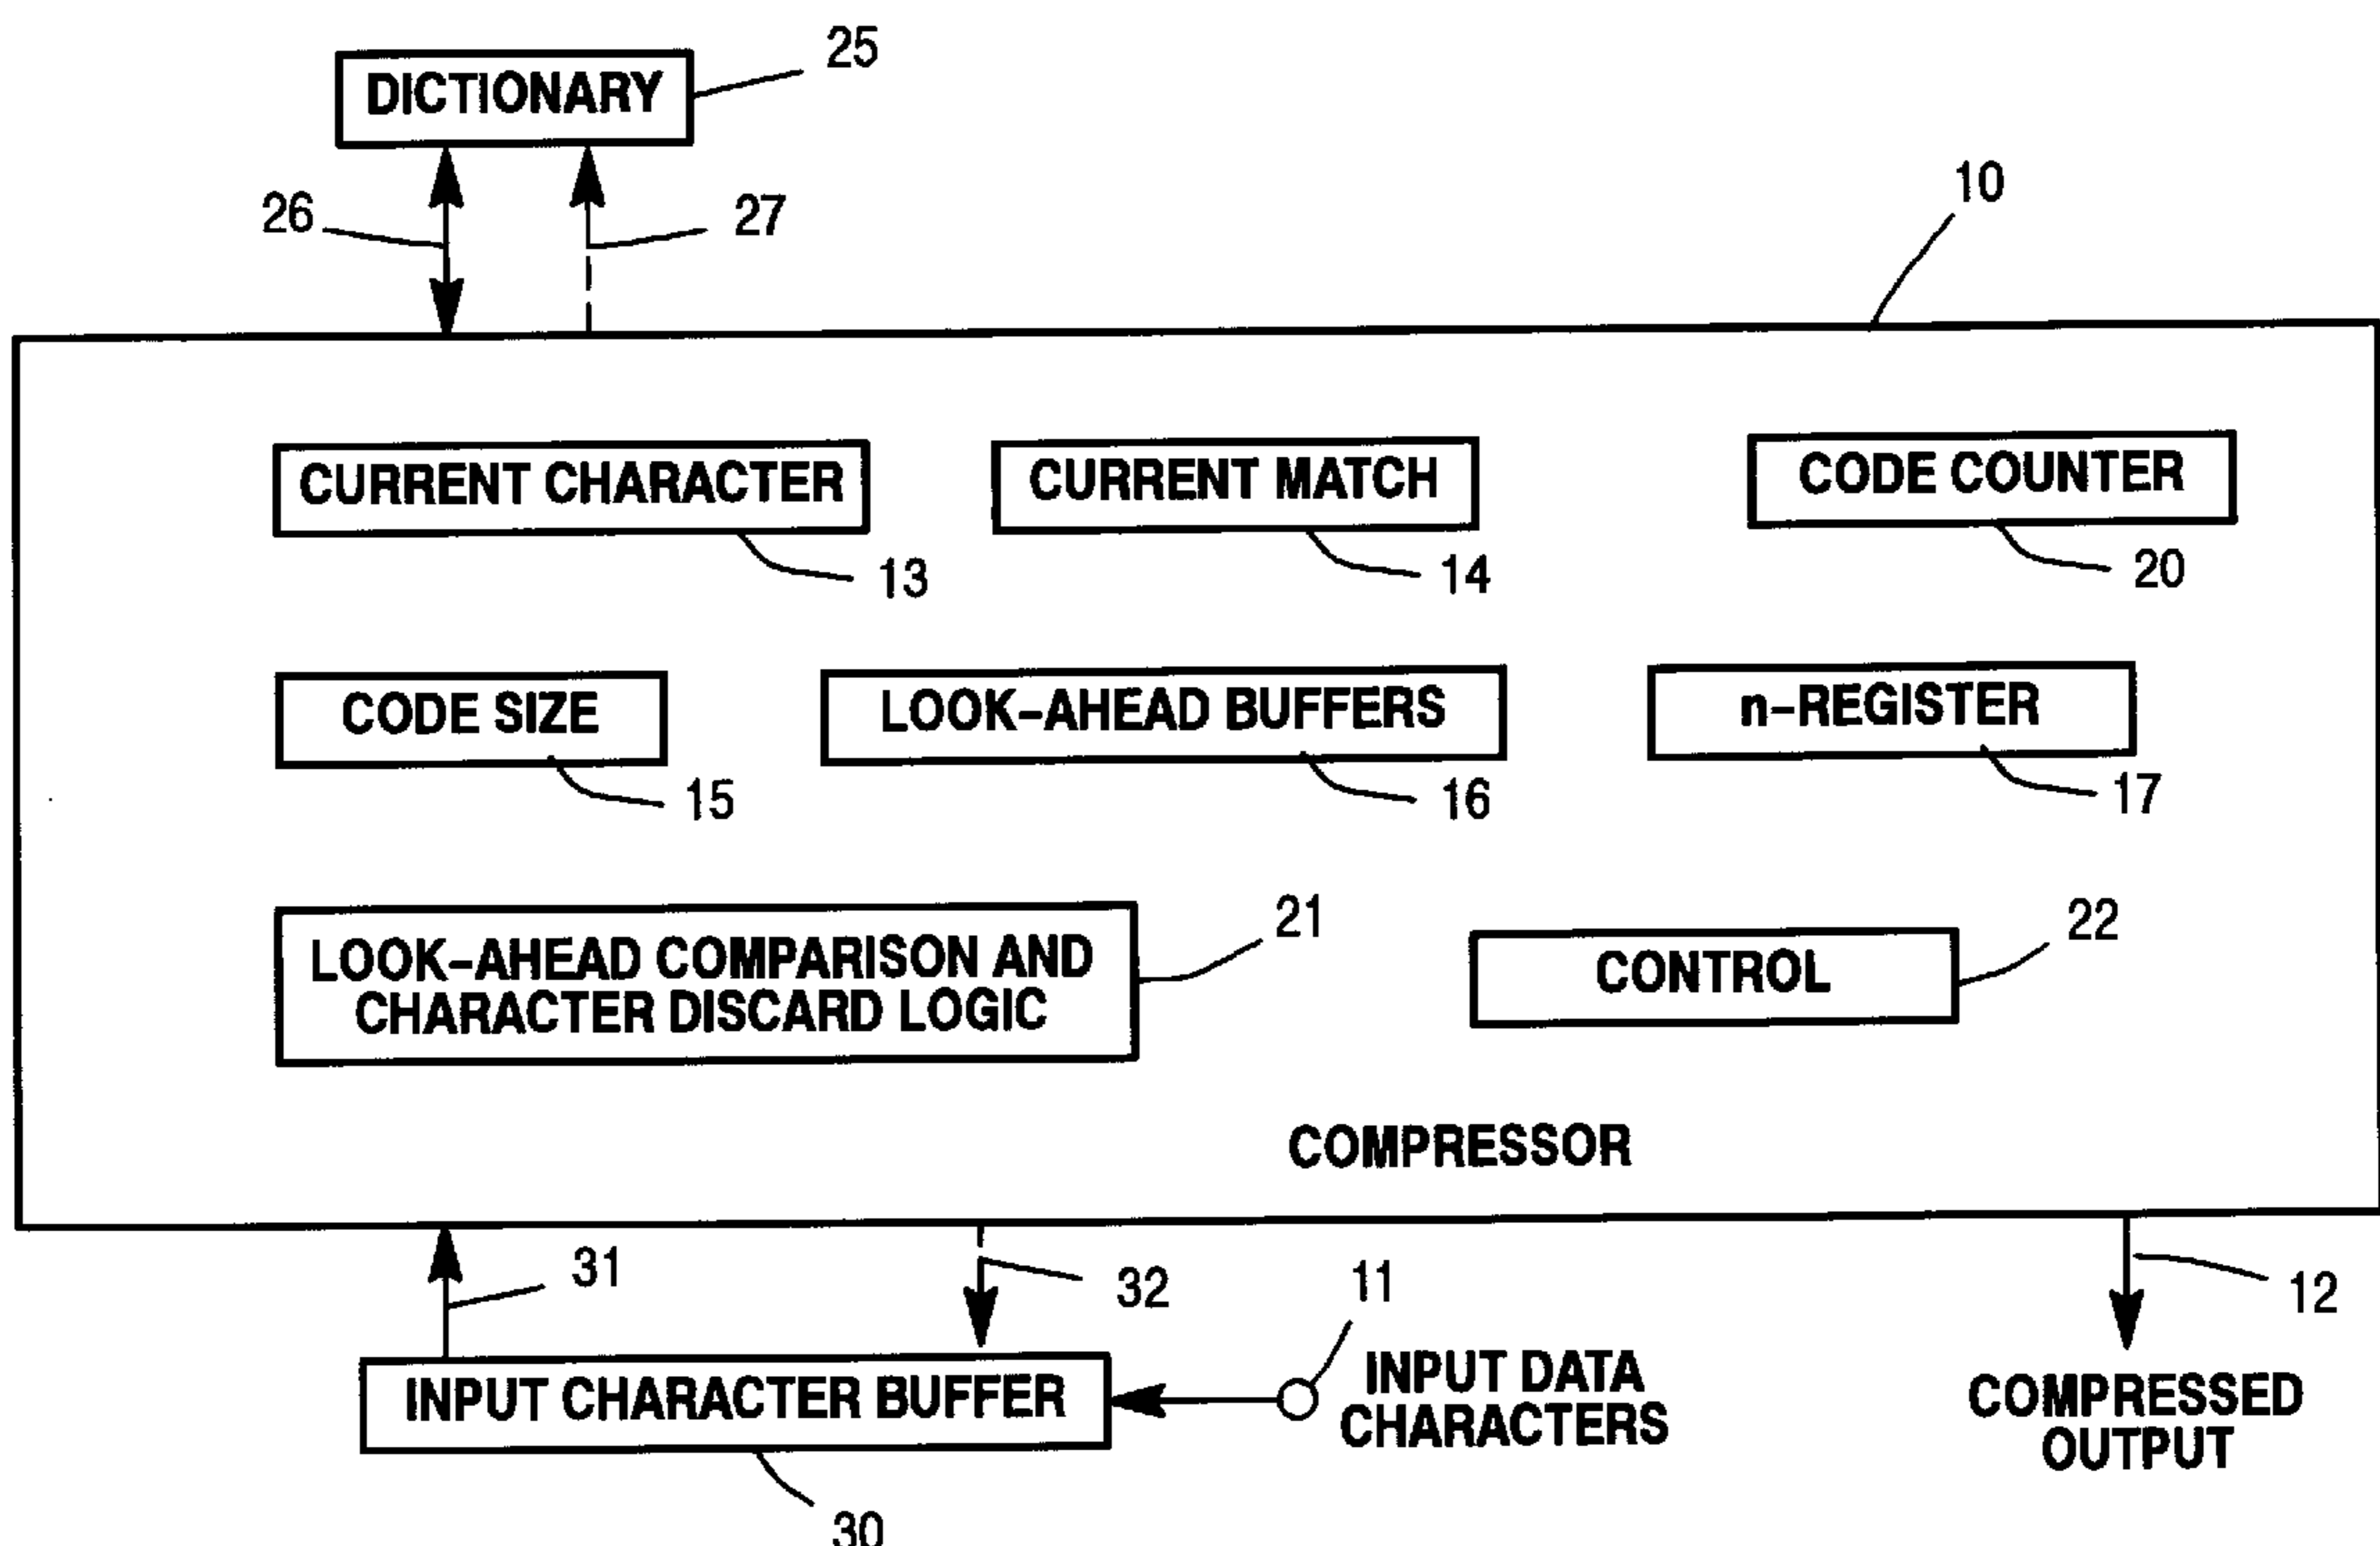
DICTIONARY
25
26
27
10
CURRENT CHARACTER
13
CURRENT MATCH
14
CODE COUNTER
20
CODE SIZE
15
LOOK-AHEAD BUFFERS
16
n-REGISTER
17
LOOK-AHEAD COMPARISON AND CHARACTER DISCARD LOGIC
21
CONTROL
22
COMPRESSOR
31
32
11
12
INPUT CHARACTER BUFFER
INPUT DATA CHARACTERS
COMPRESSED OUTPUT
30